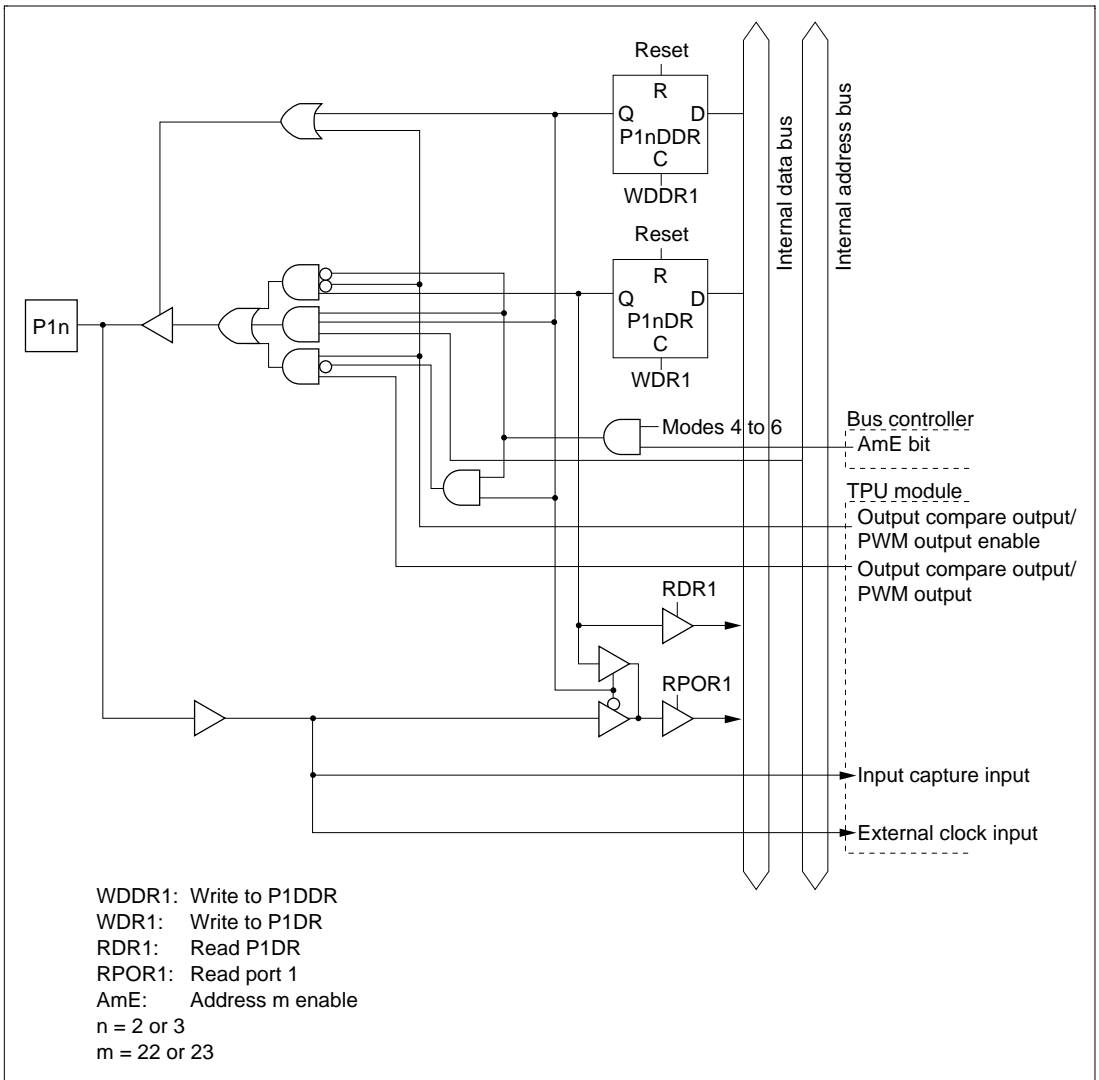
Reset
R
Q
D
P1nDDR
C
WDDR1

Internal data bus
Internal address bus

Reset
R
Q
D
P1nDR
C
WDR1

P1n

Modes 4 to 6
Bus controller
AmE bit

TPU module
Output compare output/
PWM output enable
Output compare output/
PWM output

RDR1
RPOR1

Input capture input
External clock input

WDDR1: Write to P1DDR
WDR1: Write to P1DR
RDR1: Read P1DR
RPOR1: Read port 1
AmE: Address m enable
n = 2 or 3
m = 22 or 23